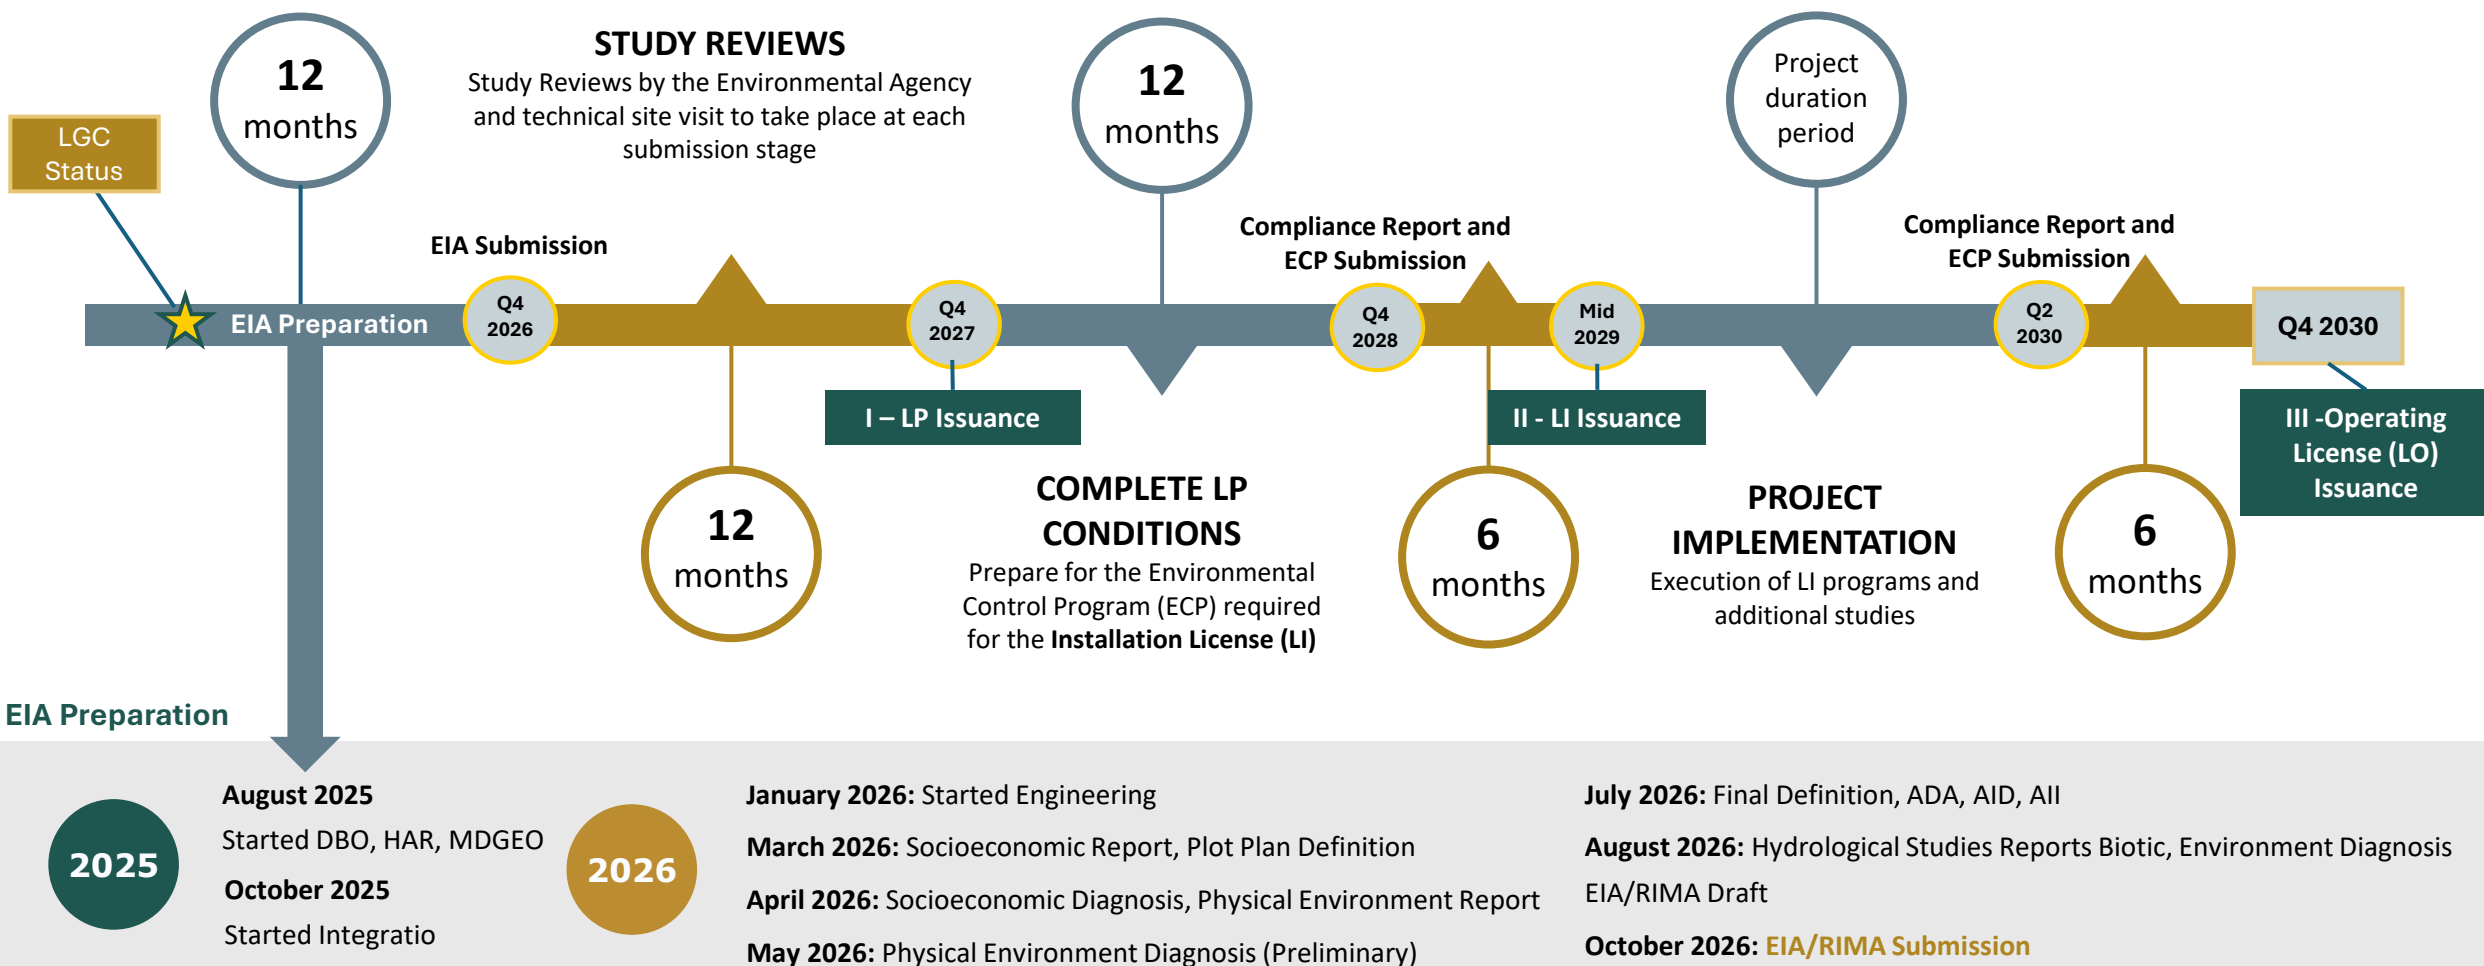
LGC Status

12 months

STUDY REVIEWS
Study Reviews by the Environmental Agency and technical site visit to take place at each submission stage

12 months

Project duration period

EIA Submission

Compliance Report and ECP Submission

Compliance Report and ECP Submission

EIA Preparation

Q4 2026

Q4 2027

Q4 2028

Mid 2029

Q2 2030

Q4 2030

I – LP Issuance

II - LI Issuance

III -Operating License (LO) Issuance

12 months

COMPLETE LP CONDITIONS
Prepare for the Environmental Control Program (ECP) required for the **Installation License (LI)**

6 months

PROJECT IMPLEMENTATION
Execution of LI programs and additional studies

6 months

EIA Preparation

2025

**August 2025**
Started DBO, HAR, MDGEO
**October 2025**
Started Integratio

2026

**January 2026:** Started Engineering
**March 2026:** Socioeconomic Report, Plot Plan Definition
**April 2026:** Socioeconomic Diagnosis, Physical Environment Report
**May 2026:** Physical Environment Diagnosis (Preliminary)

**July 2026:** Final Definition, ADA, AID, AII
**August 2026:** Hydrological Studies Reports Biotic, Environment Diagnosis EIA/RIMA Draft
**October 2026:** EIA/RIMA Submission